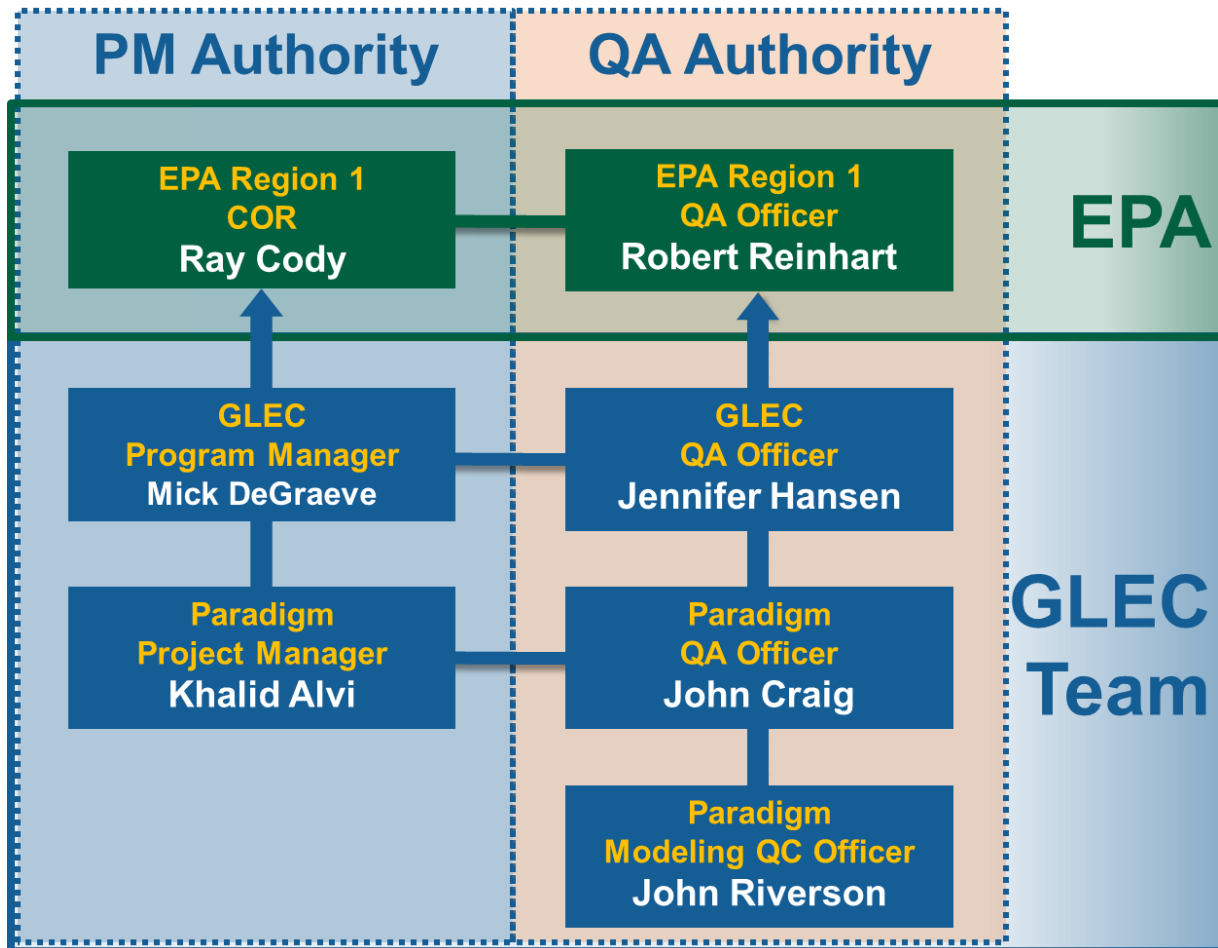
PM Authority

QA Authority

EPA

EPA Region 1
COR
Ray Cody

EPA Region 1
QA Officer
Robert Reinhart

GLEC
Program Manager
Mick DeGraeve

GLEC
QA Officer
Jennifer Hansen

GLEC Team

Paradigm
Project Manager
Khalid Alvi

Paradigm
QA Officer
John Craig

Paradigm
Modeling QC Officer
John Riverson